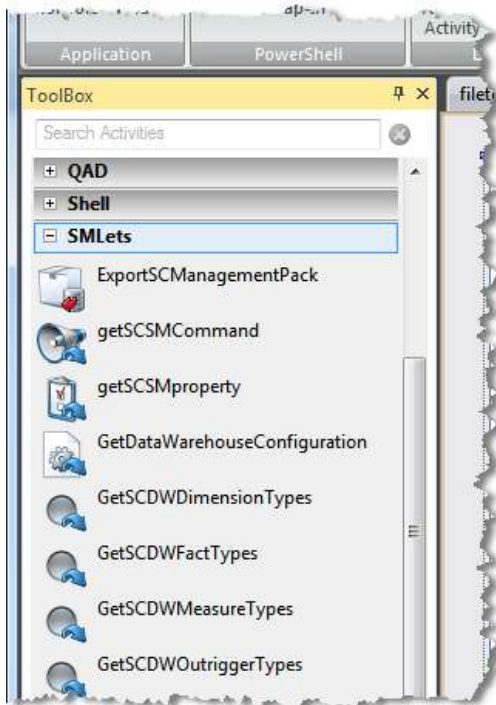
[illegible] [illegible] Activity

Application PowerShell

ToolBox ꟼ ×

filet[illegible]

Search Activities

+ QAD

+ Shell

− SMLets

ExportSCManagementPack

getSCSMCommand

getSCSMproperty

GetDataWarehouseConfiguration

GetSCDWDimensionTypes

GetSCDWFactTypes

GetSCDWMeasureTypes

GetSCDWOutriggerTypes